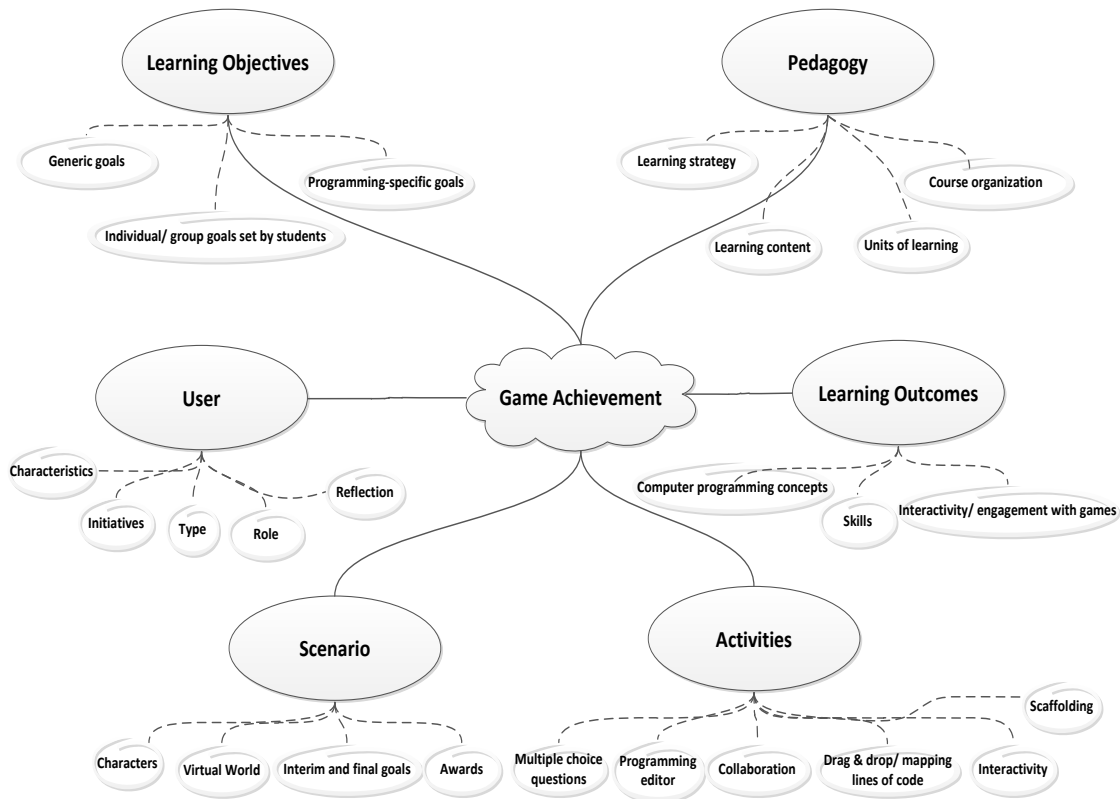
Learning Objectives

Generic goals

Programming-specific goals

Individual/ group goals set by students

Pedagogy

Learning strategy

Course organization

Learning content

Units of learning

User

Game Achievement

Learning Outcomes

Characteristics

Reflection

Initiatives

Type

Role

Computer programming concepts

Skills

Interactivity/ engagement with games

Scenario

Activities

Scaffolding

Characters

Virtual World

Interim and final goals

Awards

Multiple choice questions

Programming editor

Collaboration

Drag & drop/ mapping lines of code

Interactivity